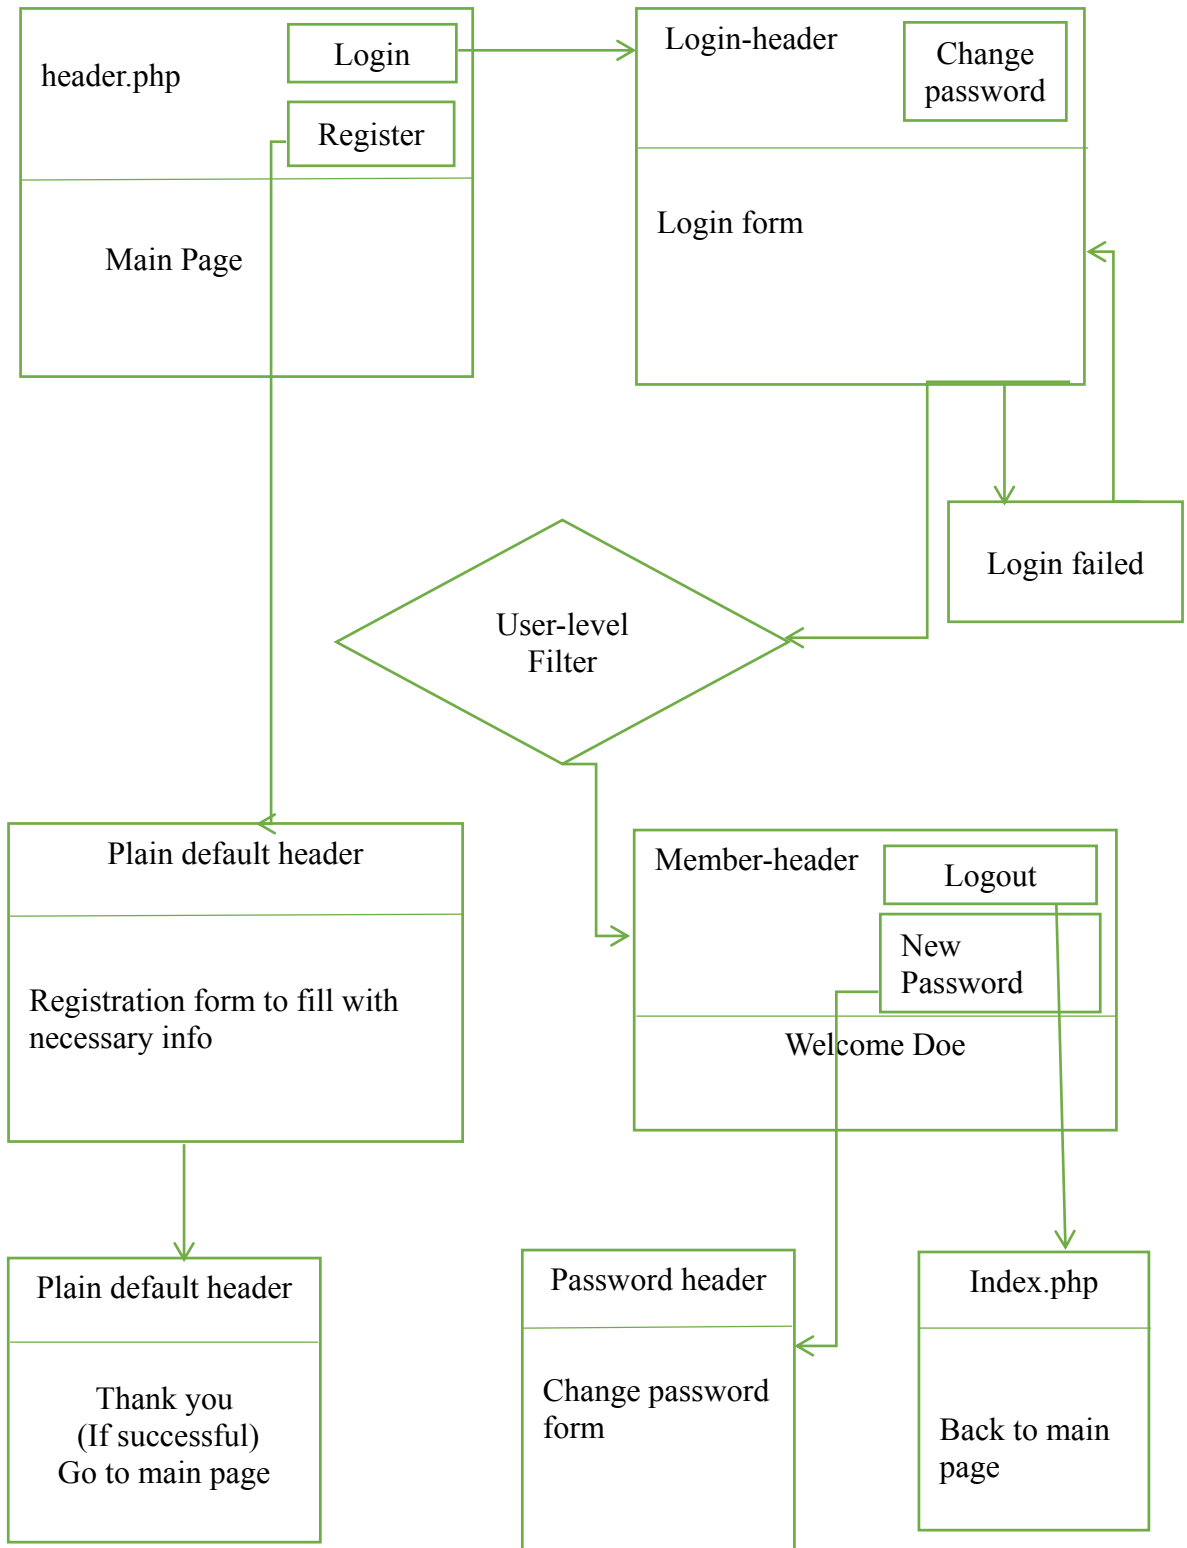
header.php

Login

Register

Main Page

Login-header

Change password

Login form

Login failed

User-level Filter

Plain default header

Registration form to fill with necessary info

Member-header

Logout

New Password

Welcome Doe

Plain default header

Thank you
(If successful)
Go to main page

Password header

Change password form

Index.php

Back to main page